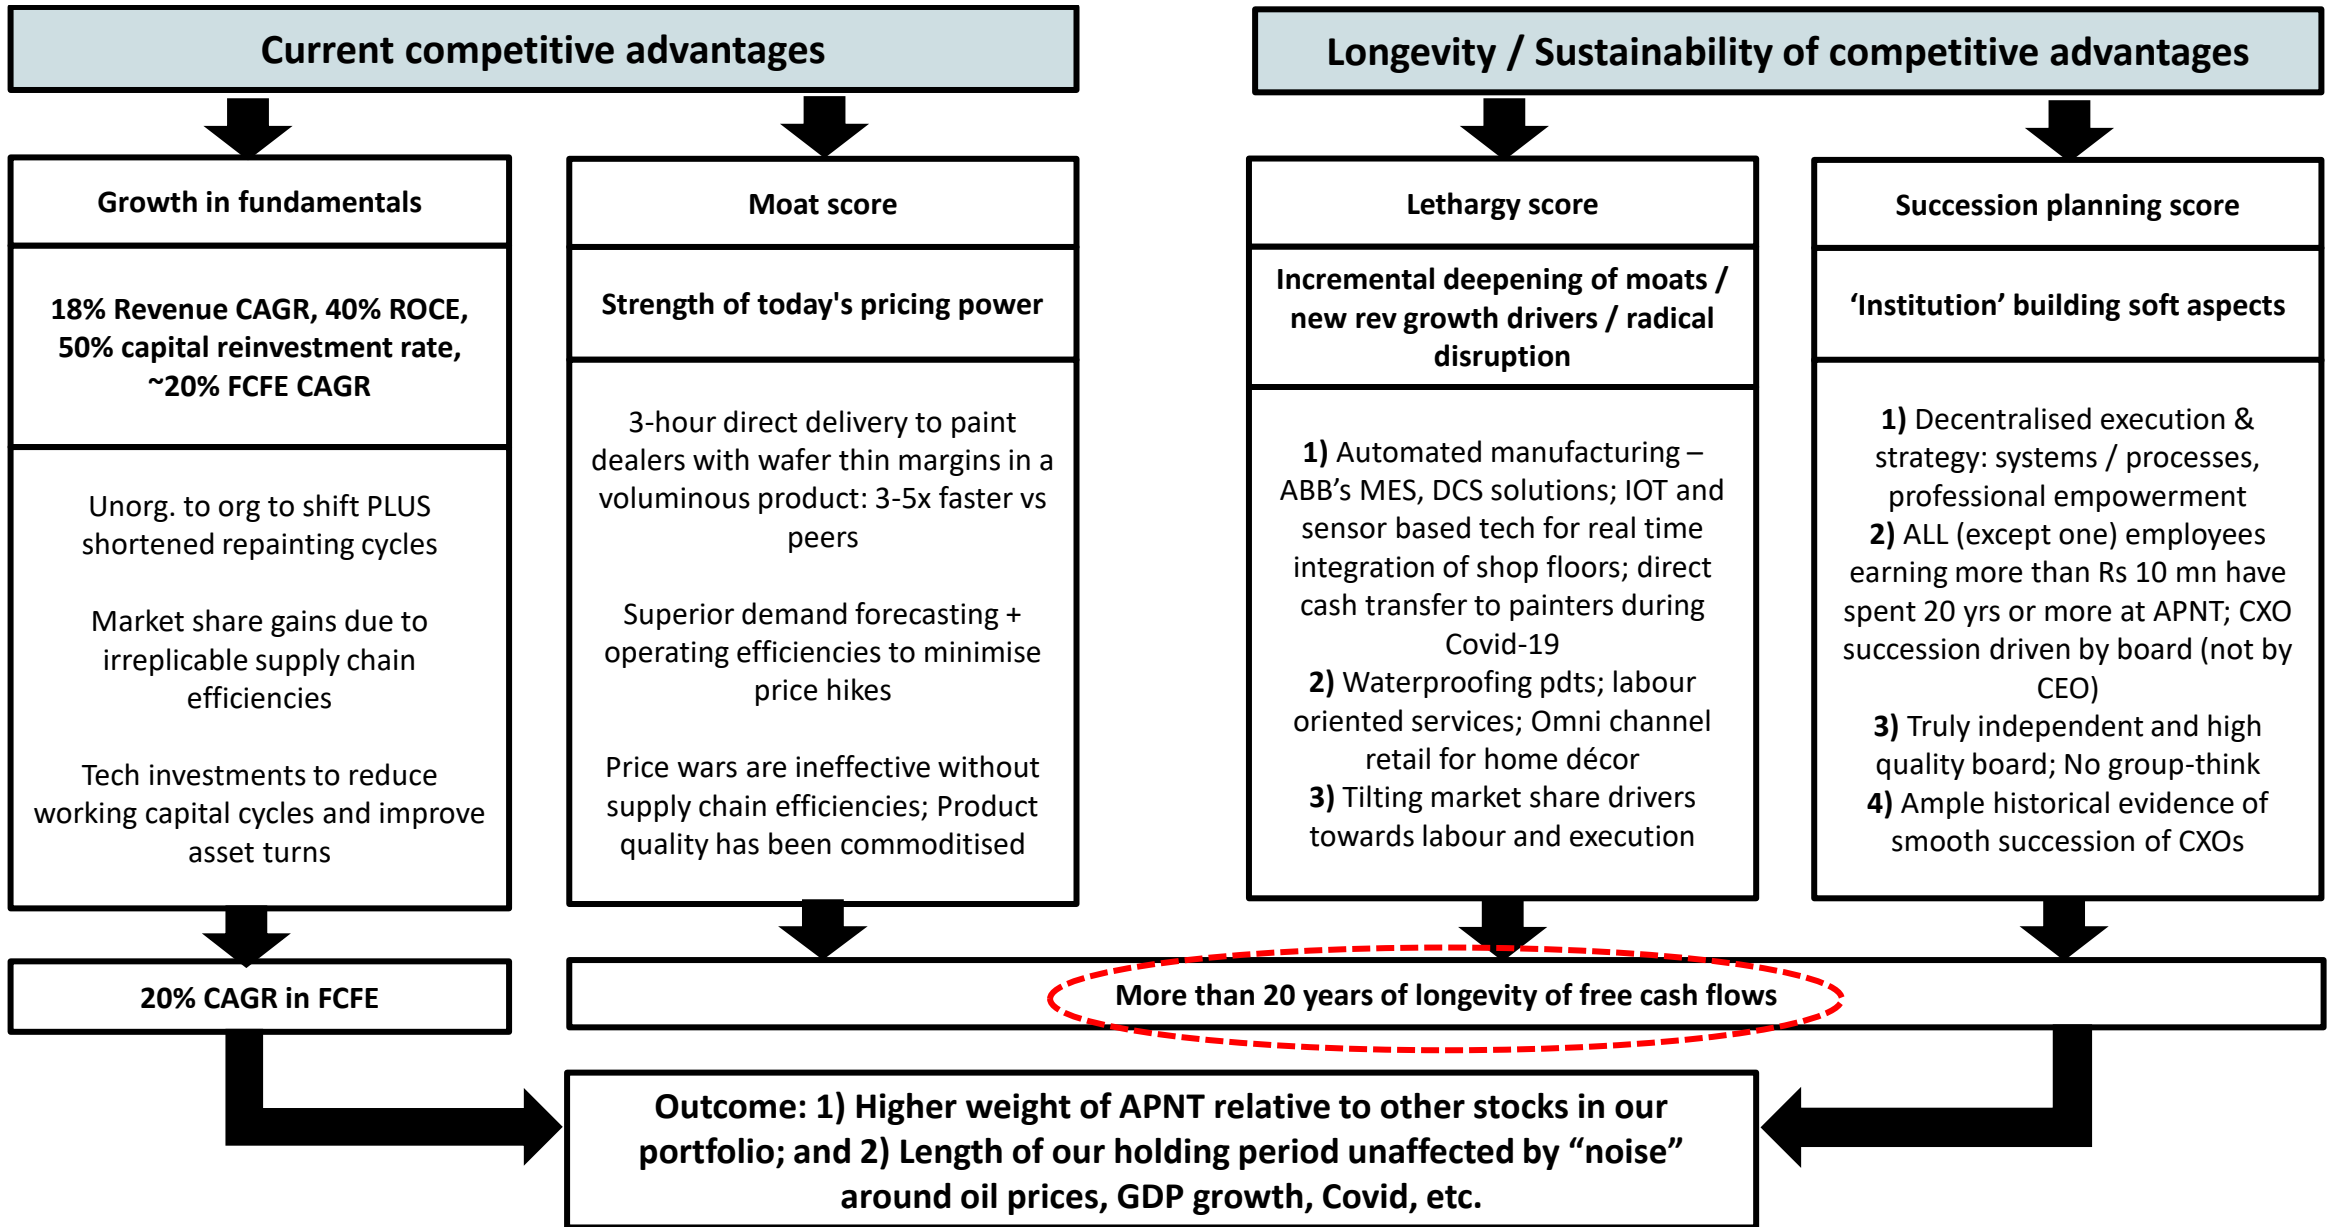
Current competitive advantages

Longevity / Sustainability of competitive advantages

Growth in fundamentals

18% Revenue CAGR, 40% ROCE, 50% capital reinvestment rate, ~20% FCFE CAGR

Unorg. to org to shift PLUS shortened repainting cycles

Market share gains due to irreplicable supply chain efficiencies

Tech investments to reduce working capital cycles and improve asset turns

Moat score

Strength of today's pricing power

3-hour direct delivery to paint dealers with wafer thin margins in a voluminous product: 3-5x faster vs peers

Superior demand forecasting + operating efficiencies to minimise price hikes

Price wars are ineffective without supply chain efficiencies; Product quality has been commoditised

Lethargy score

Incremental deepening of moats / new rev growth drivers / radical disruption

1) Automated manufacturing – ABB's MES, DCS solutions; IOT and sensor based tech for real time integration of shop floors; direct cash transfer to painters during Covid-19
2) Waterproofing pdts; labour oriented services; Omni channel retail for home décor
3) Tilting market share drivers towards labour and execution

Succession planning score

'Institution' building soft aspects

1) Decentralised execution & strategy: systems / processes, professional empowerment
2) ALL (except one) employees earning more than Rs 10 mn have spent 20 yrs or more at APNT; CXO succession driven by board (not by CEO)
3) Truly independent and high quality board; No group-think
4) Ample historical evidence of smooth succession of CXOs

20% CAGR in FCFE

More than 20 years of longevity of free cash flows

Outcome: 1) Higher weight of APNT relative to other stocks in our portfolio; and 2) Length of our holding period unaffected by "noise" around oil prices, GDP growth, Covid, etc.